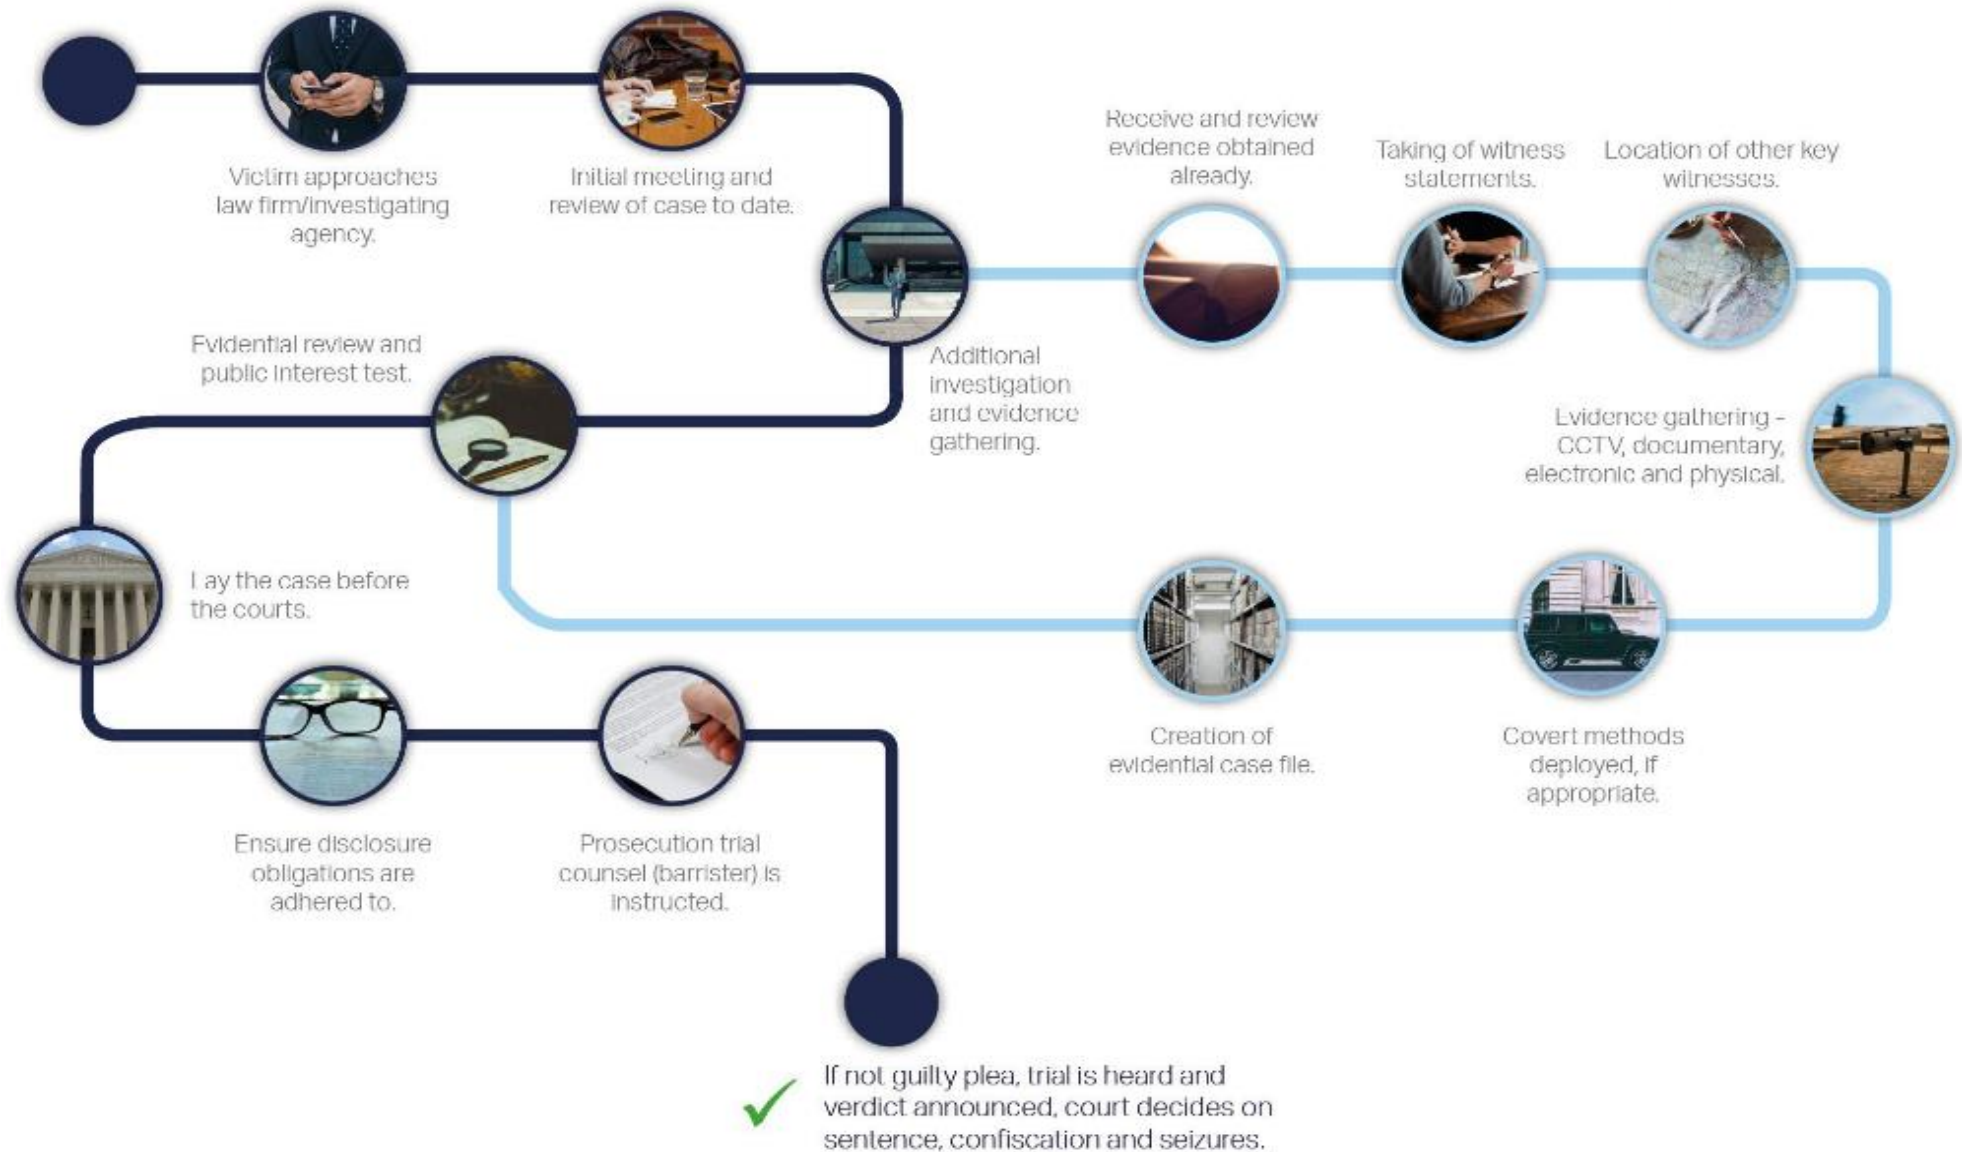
Victim approaches law firm/investigating agency.

Initial meeting and review of case to date.

Additional investigation and evidence gathering.

Receive and review evidence obtained already.

Taking of witness statements.

Location of other key witnesses.

Evidence gathering – CCTV, documentary, electronic and physical.

Covert methods deployed, if appropriate.

Creation of evidential case file.

Evidential review and public interest test.

Lay the case before the courts.

Ensure disclosure obligations are adhered to.

Prosecution trial counsel (barrister) is instructed.

If not guilty plea, trial is heard and verdict announced, court decides on sentence, confiscation and seizures.